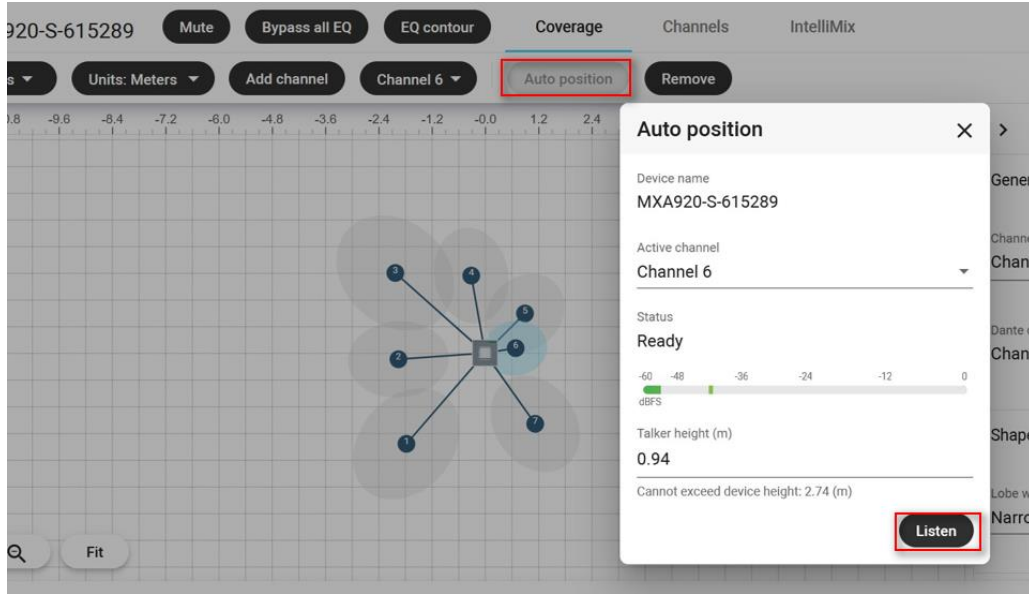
920-S-615289 Mute Bypass all EQ EQ contour Coverage Channels IntelliMix

s ▾ Units: Meters ▾ Add channel Channel 6 ▾ Auto position Remove

.8 -9.6 -8.4 -7.2 -6.0 -4.8 -3.6 -2.4 -1.2 -0.0 1.2 2.4

3 4 5 2 6 1 7

Fit

Auto position ✕

Device name
MXA920-S-615289

Active channel
Channel 6

Status
Ready

-60 -48 -36 -24 -12 0
dBFS

Talker height (m)
0.94

Cannot exceed device height: 2.74 (m)

Listen

Gene

Chann
Chan

Dante
Chan

Shap

Lobe w
Narro